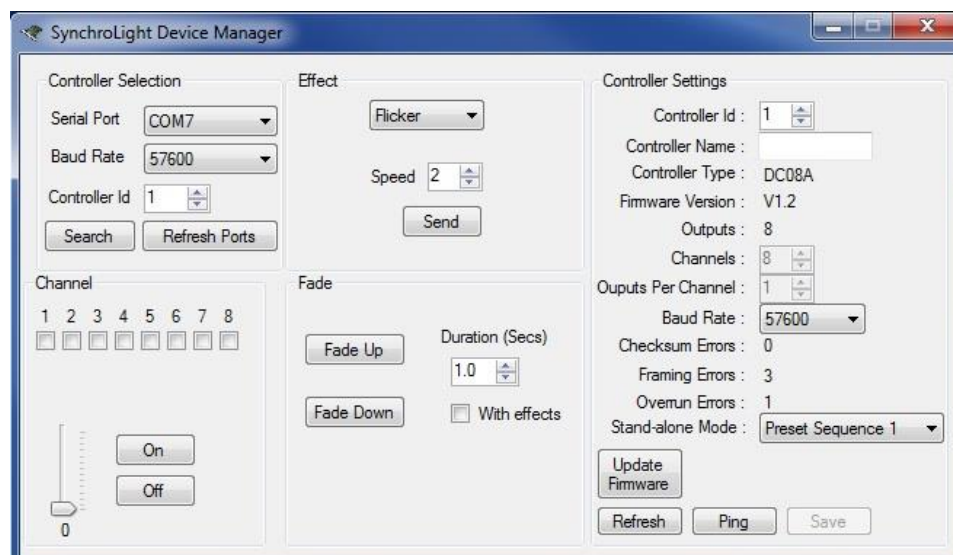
SynchroLight Device Manager

Controller Selection

Serial Port COM7

Baud Rate 57600

Controller Id 1

Search Refresh Ports

Effect

Flicker

Speed 2

Send

Controller Settings

Controller Id : 1

Controller Name :

Controller Type : DC08A

Firmware Version : V1.2

Outputs : 8

Channels : 8

Ouputs Per Channel : 1

Baud Rate : 57600

Checksum Errors : 0

Framing Errors : 3

Overrun Errors : 1

Stand-alone Mode : Preset Sequence 1

Update Firmware

Refresh Ping Save

Channel

1 2 3 4 5 6 7 8

On

Off

0

Fade

Fade Up

Duration (Secs)

1.0

Fade Down

With effects